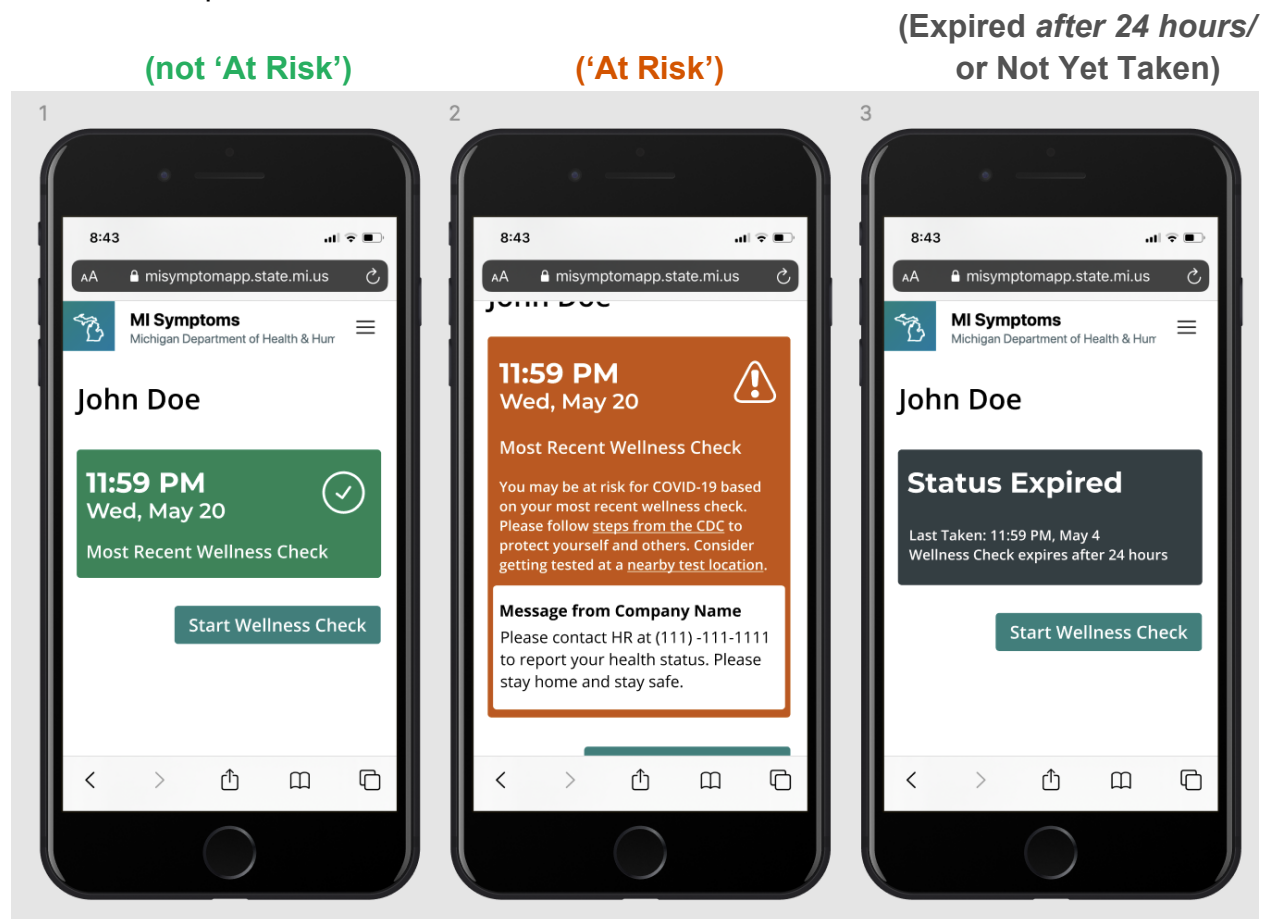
(not 'At Risk')

('At Risk')

(Expired *after 24 hours*/ or Not Yet Taken)

1

8:43

AA misymptomapp.state.mi.us

MI Symptoms
Michigan Department of Health & Hum

John Doe

11:59 PM
Wed, May 20

Most Recent Wellness Check

Start Wellness Check

2

8:43

AA misymptomapp.state.mi.us

John Doe

11:59 PM
Wed, May 20

Most Recent Wellness Check

You may be at risk for COVID-19 based on your most recent wellness check. Please follow steps from the CDC to protect yourself and others. Consider getting tested at a nearby test location.

Message from Company Name
Please contact HR at (111) -111-1111 to report your health status. Please stay home and stay safe.

3

8:43

AA misymptomapp.state.mi.us

MI Symptoms
Michigan Department of Health & Hum

John Doe

Status Expired

Last Taken: 11:59 PM, May 4
Wellness Check expires after 24 hours

Start Wellness Check